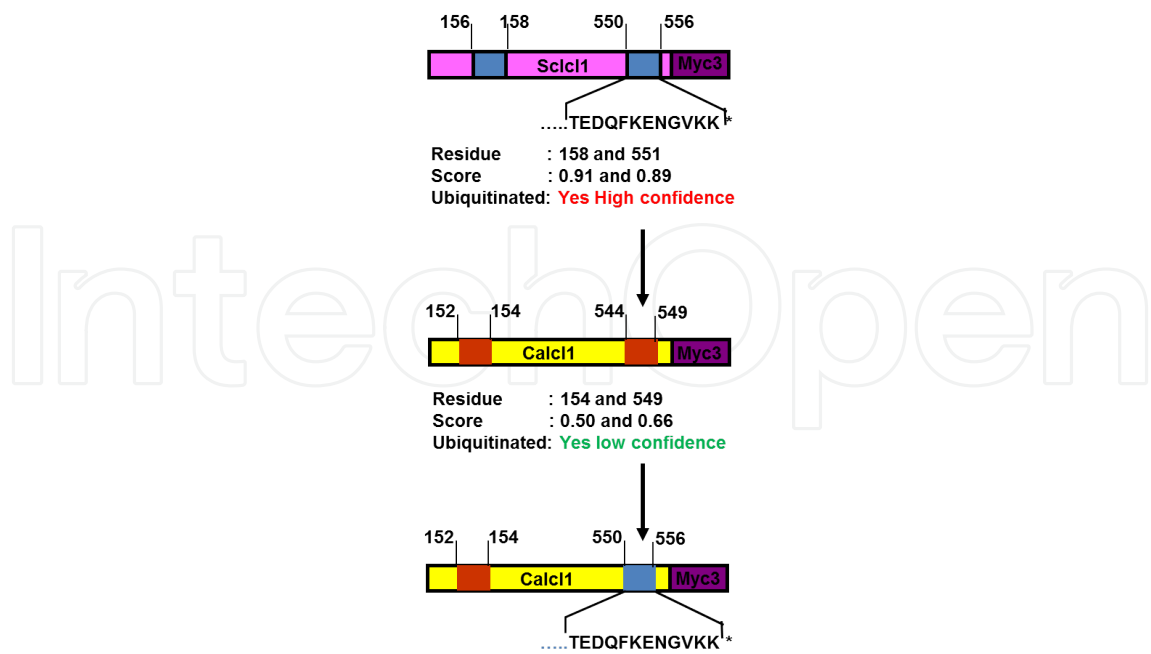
156 158 550 556

Sclcl1 Myc3

.....TEDQFKENGVKK*

Residue : 158 and 551
Score : 0.91 and 0.89
Ubiquitinated: Yes High confidence

IntechOpen

152 154 544 549

Calcl1 Myc3

Residue : 154 and 549
Score : 0.50 and 0.66
Ubiquitinated: Yes low confidence

152 154 550 556

Calcl1 Myc3

.....TEDQFKENGVKK*